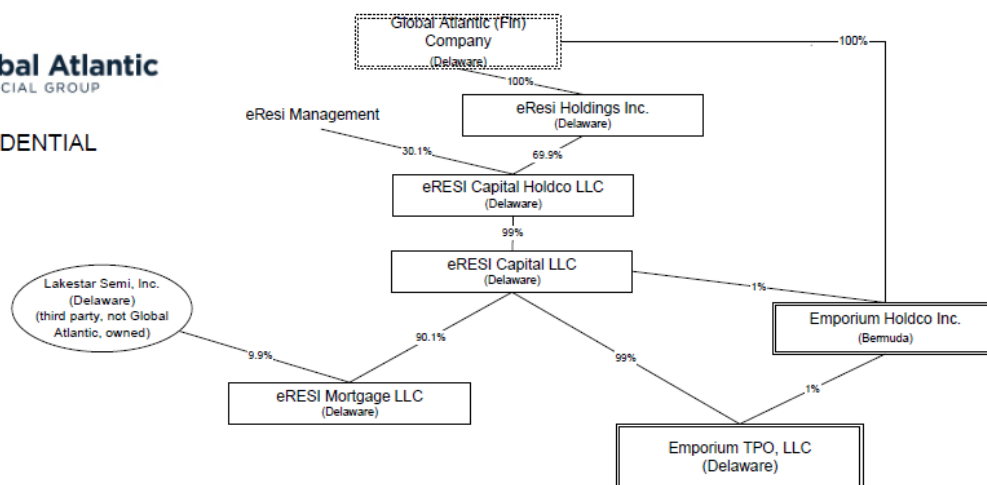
bal Atlantic
CIAL GROUP

DENTIAL

Global Atlantic (Fin) Company (Delaware)

100%

100%

eResi Holdings Inc. (Delaware)

eResi Management

30.1%

69.9%

eRESI Capital Holdco LLC (Delaware)

99%

eRESI Capital LLC (Delaware)

1%

Lakestar Semi, Inc. (Delaware) (third party, not Global Atlantic, owned)

Emporium Holdco Inc. (Bermuda)

9.9%

90.1%

99%

1%

eRESI Mortgage LLC (Delaware)

Emporium TPO, LLC (Delaware)